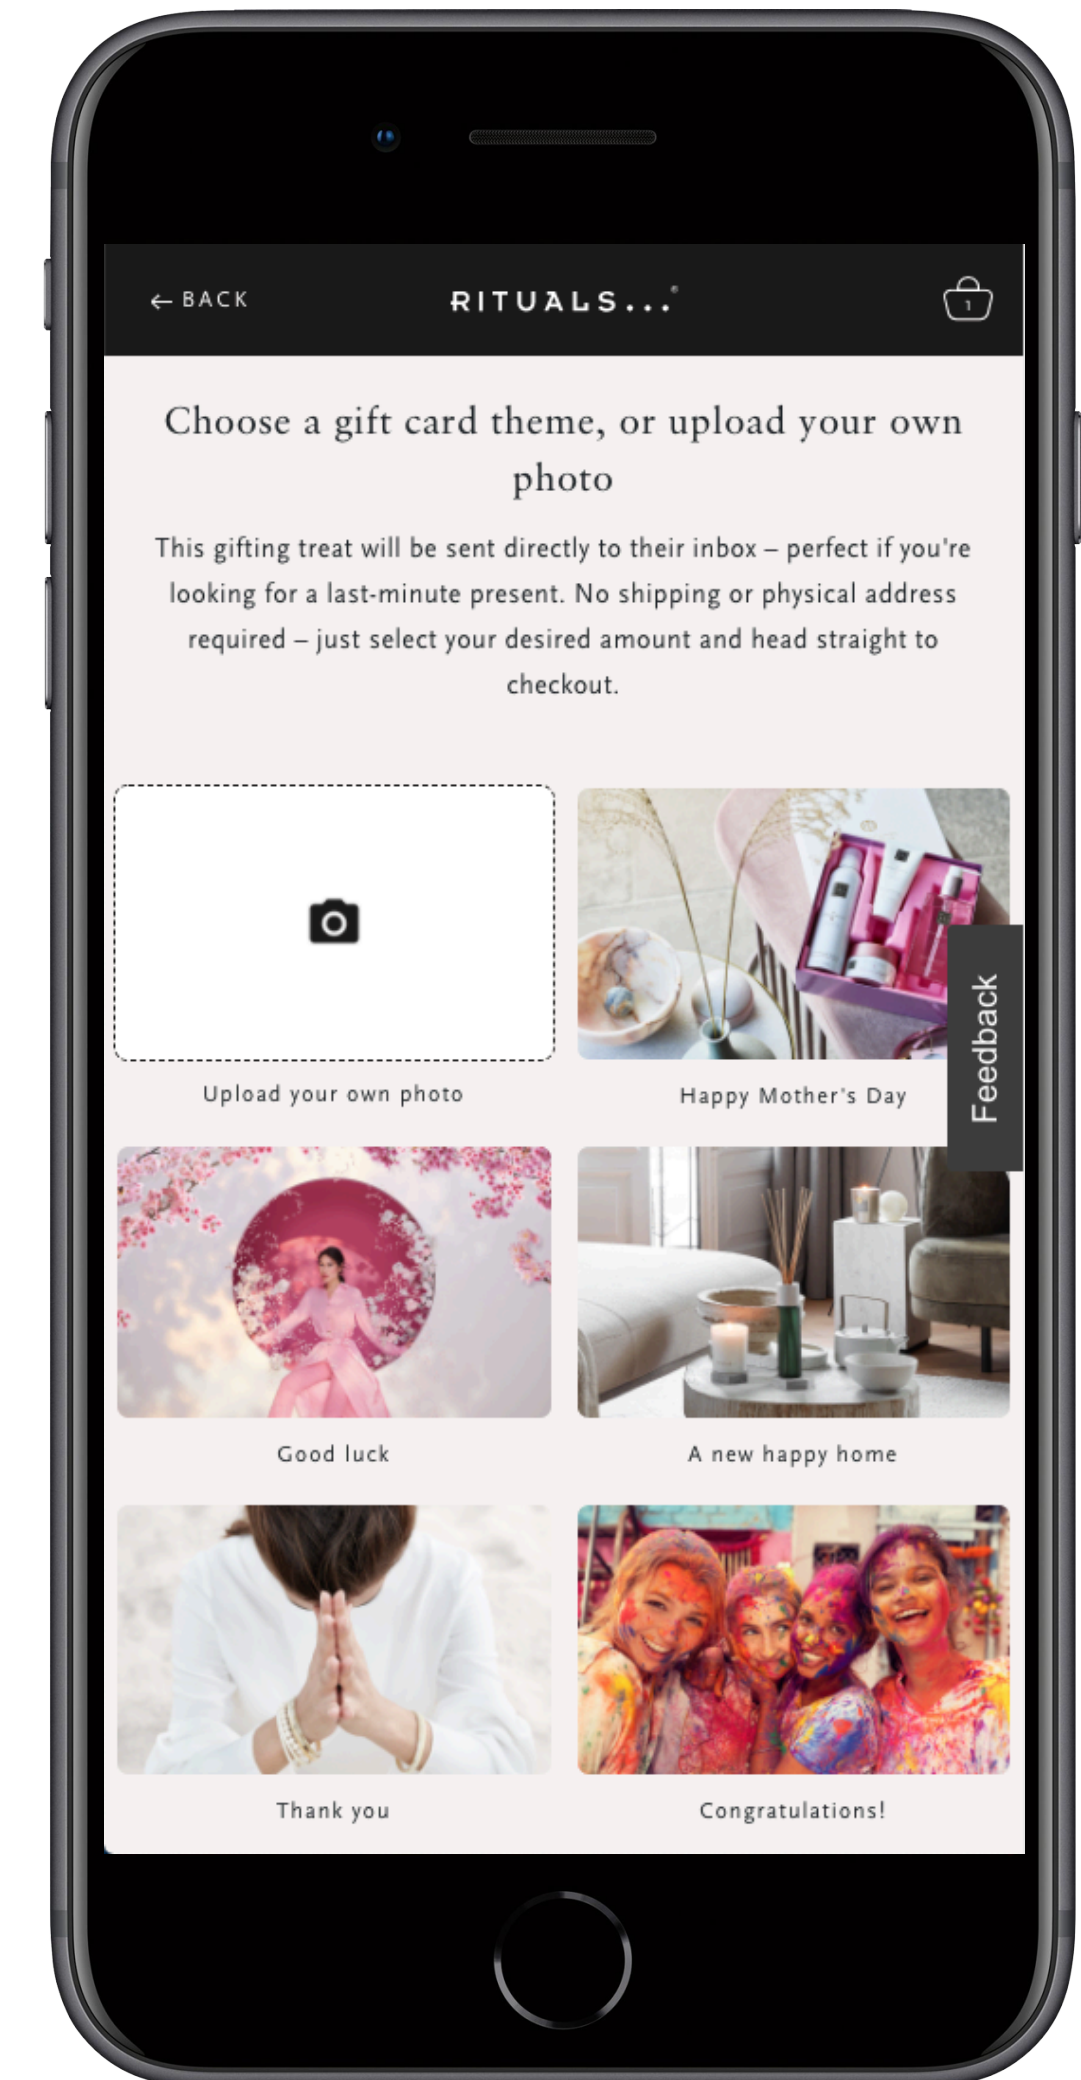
← BACK

RITUALS...®

1

Choose a gift card theme, or upload your own photo

This gifting treat will be sent directly to their inbox – perfect if you're looking for a last-minute present. No shipping or physical address required – just select your desired amount and head straight to checkout.

Upload your own photo

Happy Mother's Day

Feedback

Good luck

A new happy home

Thank you

Congratulations!